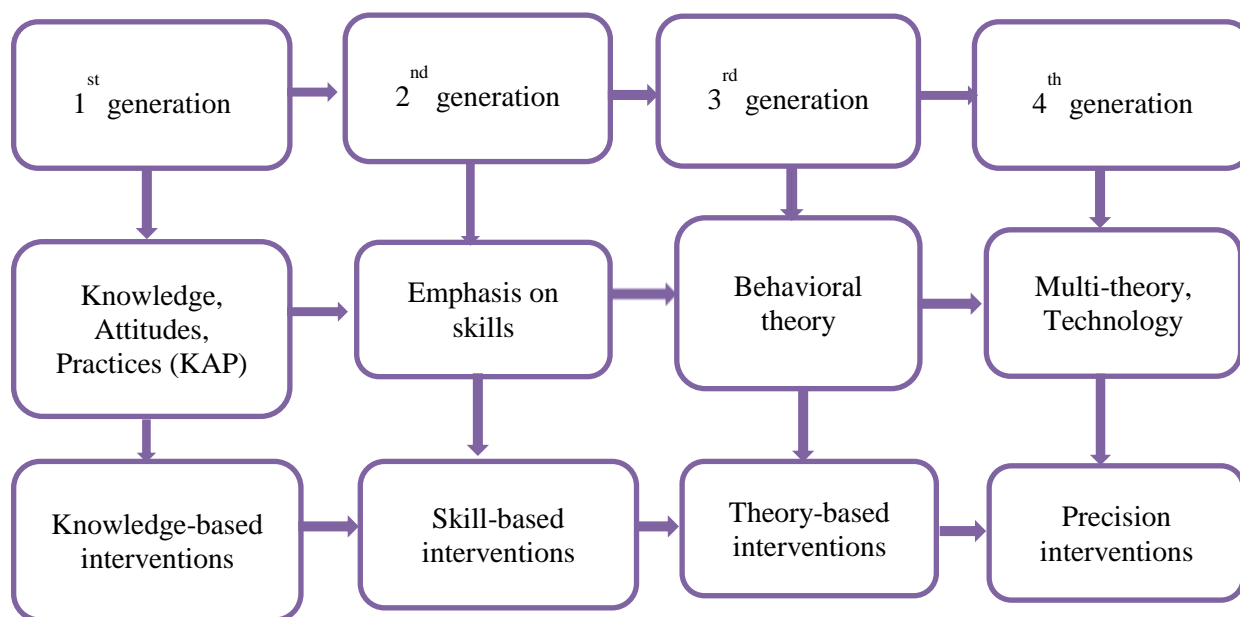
$1^{st}$ generation

$2^{nd}$ generation

$3^{rd}$ generation

$4^{th}$ generation

Knowledge, Attitudes, Practices (KAP)

Emphasis on skills

Behavioral theory

Multi-theory, Technology

Knowledge-based interventions

Skill-based interventions

Theory-based interventions

Precision interventions